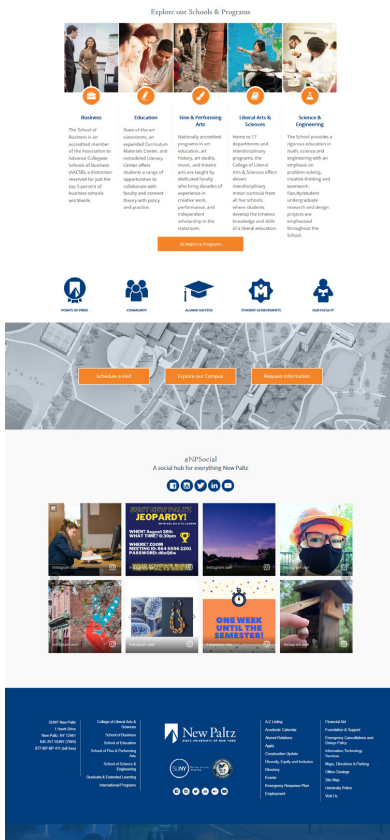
Explore our Schools & Programs

Business

The School of Business is an accredited member of the Association to Advance Collegiate Schools of Business (AACSB), a distinction reserved for just the top 5 percent of business schools worldwide.

Education

State-of-the art classrooms, an expanded Curriculum Materials Center, and remodeled Literacy Center afford students a range of opportunities to collaborate with faculty and connect theory with policy and practice.

Fine & Performing Arts

Nationally accredited programs in art education, art history, art studio, music, and theatre arts are taught by dedicated faculty who bring decades of experience in creative work, performance, and independent scholarship in the classroom.

Liberal Arts & Sciences

Home to 17 departments and interdisciplinary programs, the College of Liberal Arts & Sciences offers eleven interdisciplinary minor curricula from all five schools, where students develop the timeless knowledge and skills of a liberal education.

Science & Engineering

The School provides a rigorous education in math, science and engineering with an emphasis on problem-solving, creative thinking and teamwork. Faculty/student undergraduate research and design projects are emphasized throughout the School.

All Majors & Programs

POINTS OF PRIDE

COMMUNITY

ALUMNI SUCCESS

STUDENT ACHIEVEMENTS

OUR FACULTY

Schedule a Visit

Explore our Campus

Request Information

#NPSocial
A social hub for everything New Paltz

JEOPARDY!
WHEN? August 18th
WHAT TIME? 6:30pm
WHERE? ZOOM
MEETING ID: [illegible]
PASSWORD: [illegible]

ONE WEEK UNTIL THE SEMESTER!

SUNY New Paltz
1 Hawk Drive
New Paltz, NY 12561
845-257-SUNY (7869)
877-NEW-PALTZ (toll free)

College of Liberal Arts & Sciences
School of Business
School of Education
School of Fine & Performing Arts
School of Science & Engineering
Graduate & Extended Learning
International Programs

New Paltz
STATE UNIVERSITY OF NEW YORK

SUNY

A-Z Listing
Academic Calendar
Alumni Relations
Apply
Construction Update
Diversity, Equity and Inclusion
Directory
Events
Emergency Response Plan
Employment

Financial Aid
Foundation & Support
Emergency Cancellations and Delays Policy
Information Technology Services
Maps, Directions & Parking
Office Closings
Site Map
University Police
Visit Us